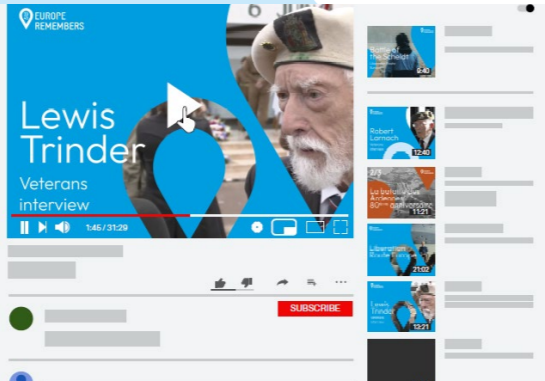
EUROPE REMEMBERS

Lewis Trinder

Veterans interview

1:45 / 31:29

SUBSCRIBE

Battle of the Scheldt
2:40

Robert Lamach
12:40

La bataille des Ardennes 80e anniversaire
11:21

Liberation Route France
21:02

Lewis Trinder
13:21